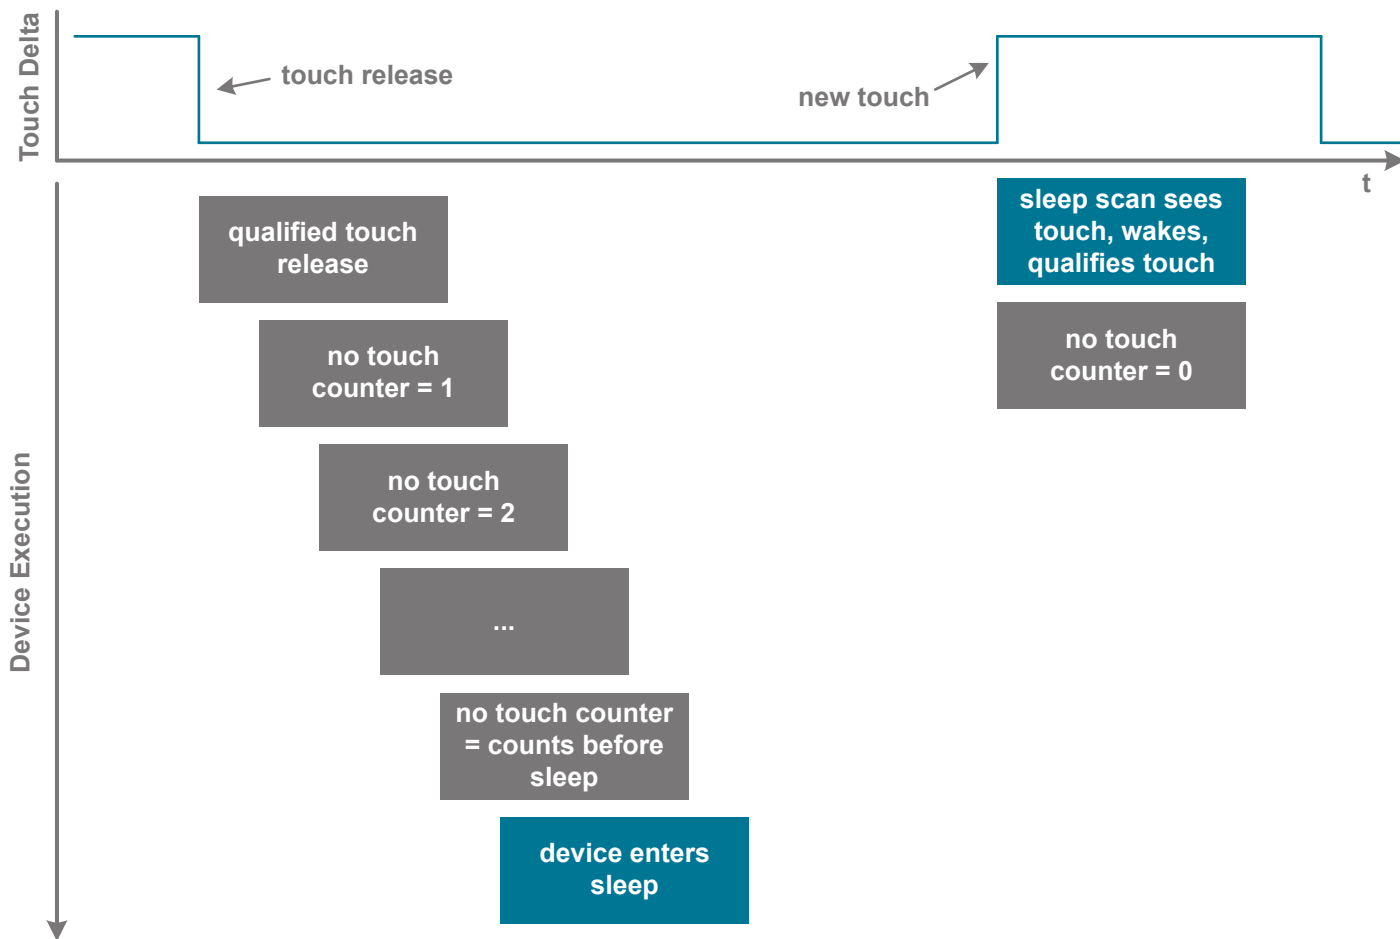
Touch Delta

touch release

new touch

t

Device Execution

qualified touch release

no touch counter = 1

no touch counter = 2

...

no touch counter = counts before sleep

device enters sleep

sleep scan sees touch, wakes, qualifies touch

no touch counter = 0